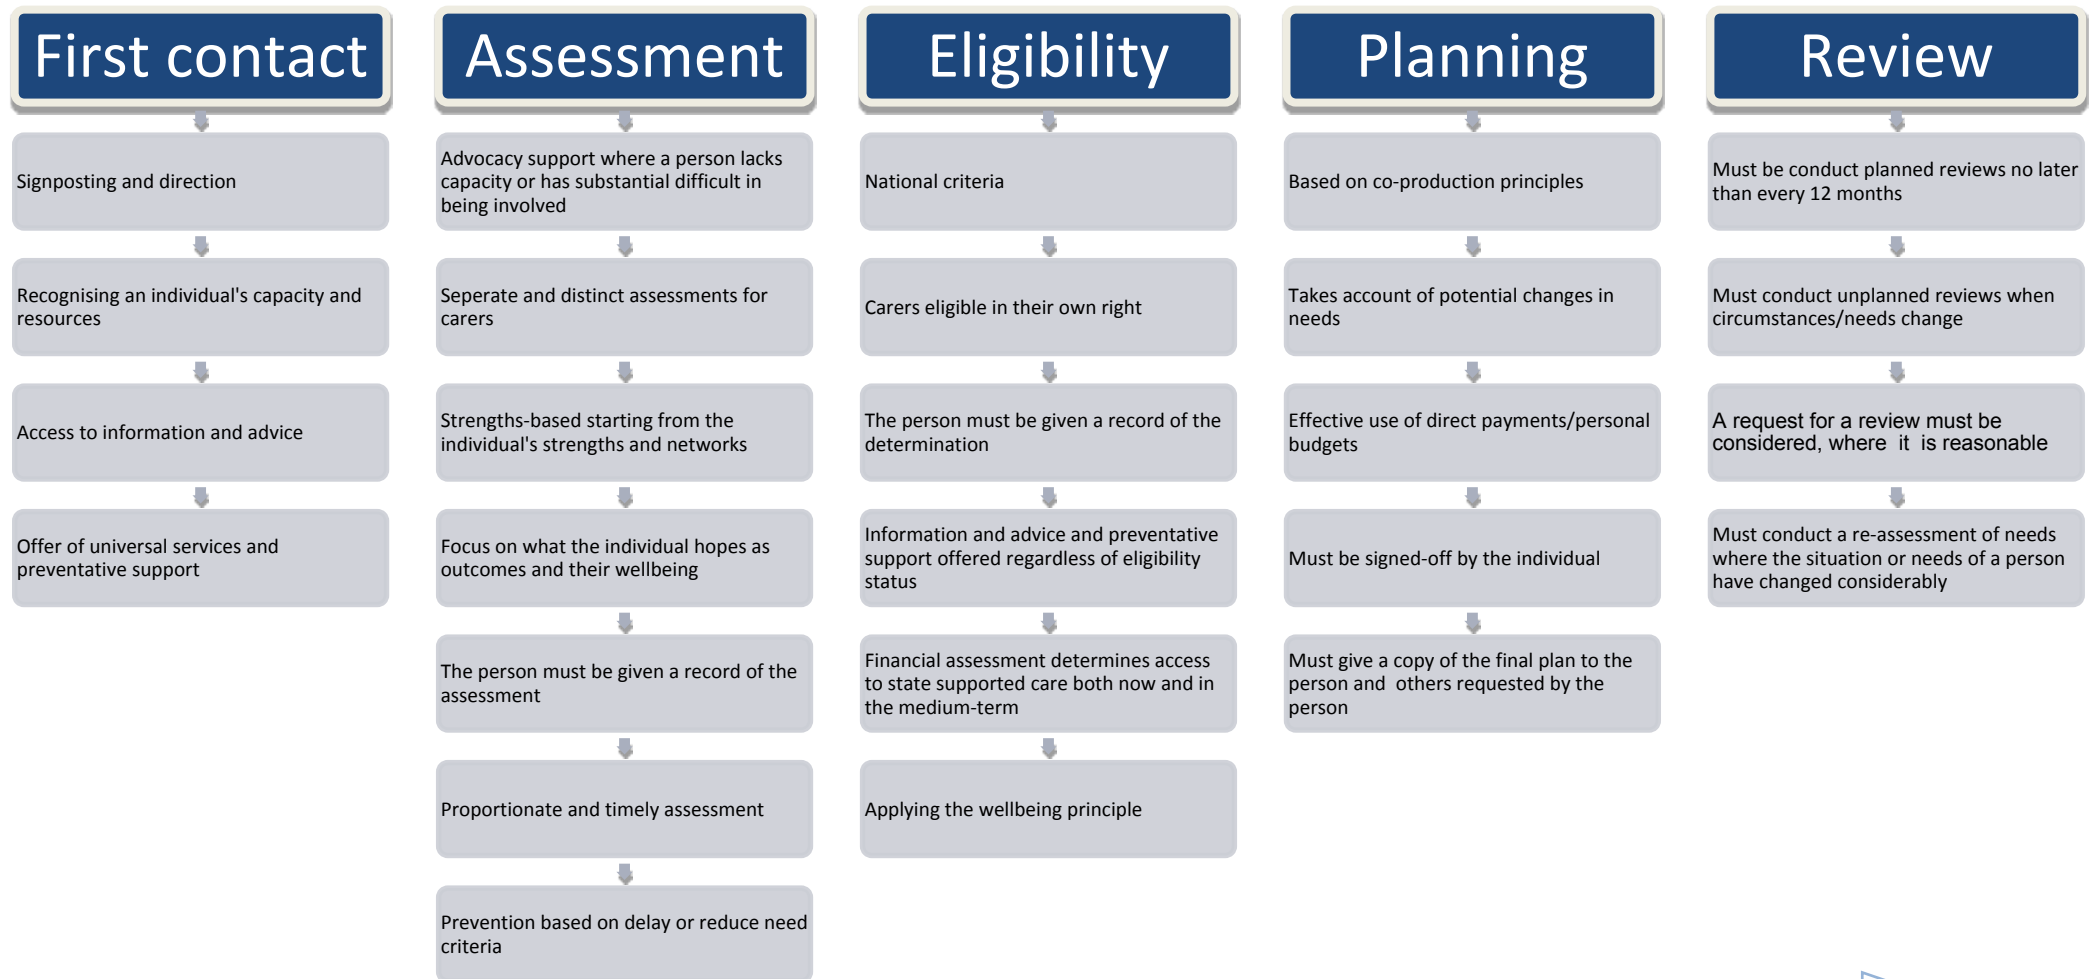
First contact

Signposting and direction

Recognising an individual's capacity and resources

Access to information and advice

Offer of universal services and preventative support

Assessment

Advocacy support where a person lacks capacity or has substantial difficult in being involved

Seperate and distinct assessments for carers

Strengths-based starting from the individual's strengths and networks

Focus on what the individual hopes as outcomes and their wellbeing

The person must be given a record of the assessment

Proportionate and timely assessment

Prevention based on delay or reduce need criteria

Eligibility

National criteria

Carers eligible in their own right

The person must be given a record of the determination

Information and advice and preventative support offered regardless of eligibility status

Financial assessment determines access to state supported care both now and in the medium-term

Applying the wellbeing principle

Planning

Based on co-production principles

Takes account of potential changes in needs

Effective use of direct payments/personal budgets

Must be signed-off by the individual

Must give a copy of the final plan to the person and others requested by the person

Review

Must be conduct planned reviews no later than every 12 months

Must conduct unplanned reviews when circumstances/needs change

A request for a review must be considered, where it is reasonable

Must conduct a re-assessment of needs where the situation or needs of a person have changed considerably